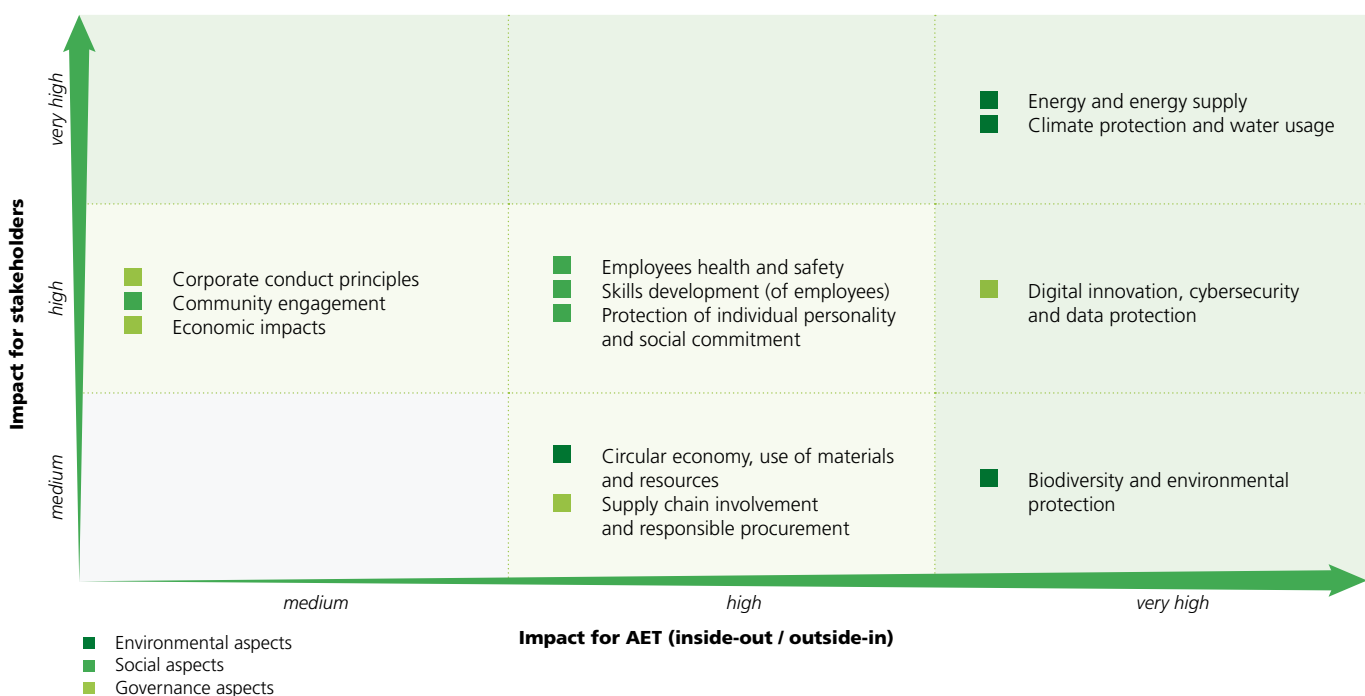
Impact for stakeholders

very high

high

medium

Energy and energy supply
Climate protection and water usage

Corporate conduct principles
Community engagement
Economic impacts

Employees health and safety
Skills development (of employees)
Protection of individual personality and social commitment

Digital innovation, cybersecurity and data protection

Circular economy, use of materials and resources
Supply chain involvement and responsible procurement

Biodiversity and environmental protection

medium

high

very high

Impact for AET (inside-out / outside-in)

Environmental aspects
Social aspects
Governance aspects